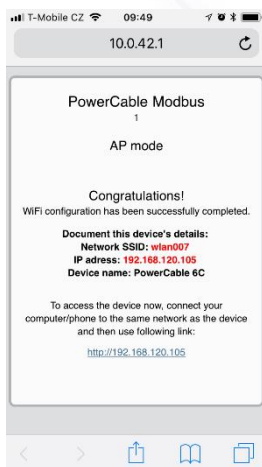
T-Mobile CZ 09:49

10.0.42.1

PowerCable Modbus
1

AP mode

Congratulations!
WiFi configuration has been successfully completed.

Document this device's details:
Network SSID: wlan007
IP adress: 192.168.120.105
Device name: PowerCable 6C

To access the device now, connect your computer/phone to the same network as the device and then use following link:

http://192.168.120.105